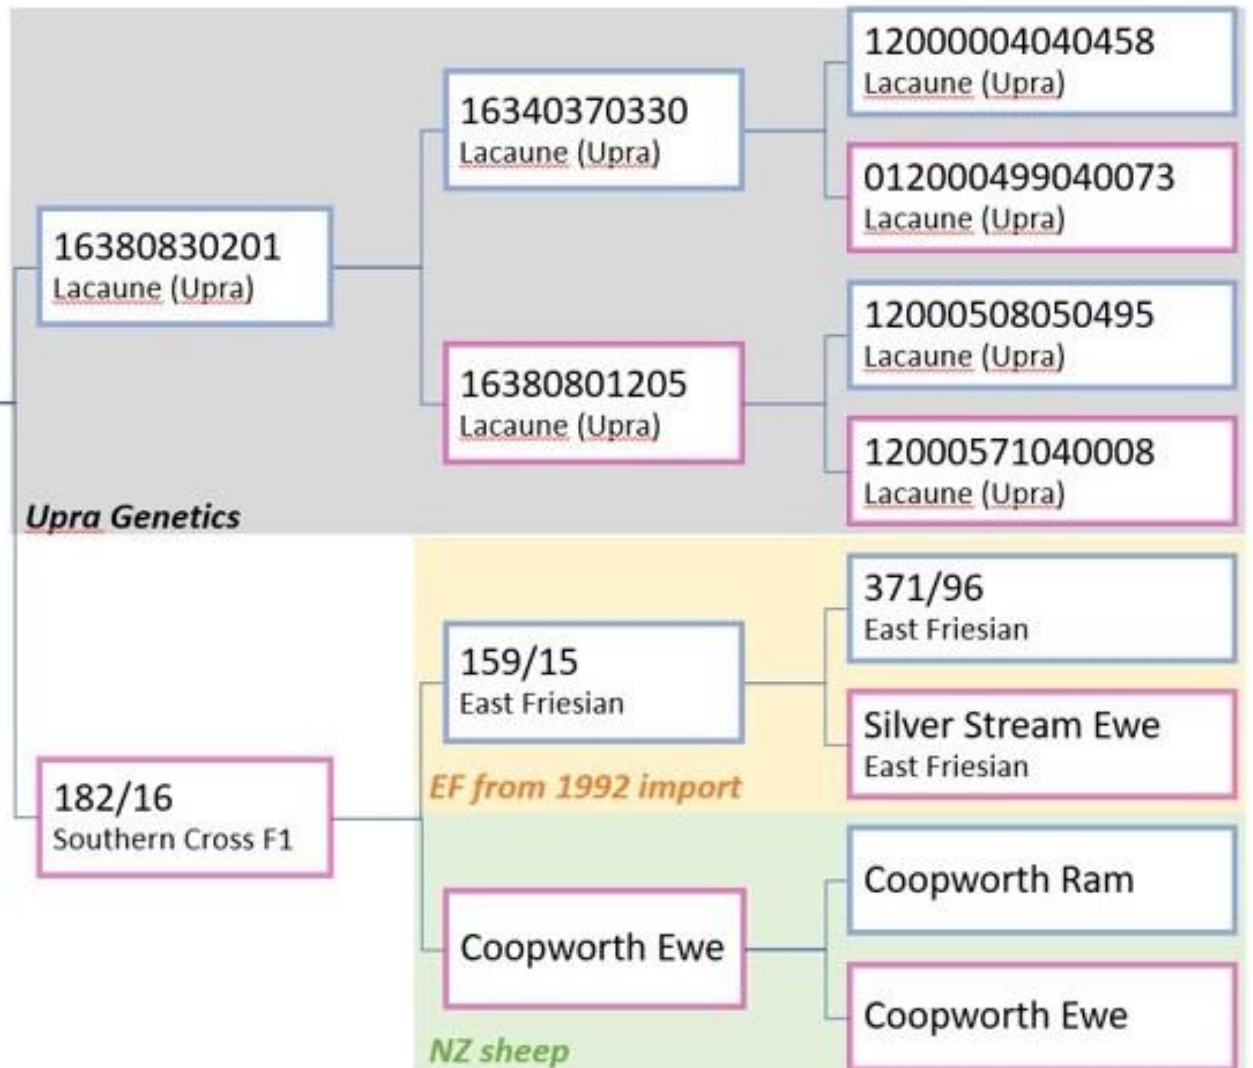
12000004040458
Lacaune (Upra)

16340370330
Lacaune (Upra)

012000499040073
Lacaune (Upra)

16380830201
Lacaune (Upra)

12000508050495
Lacaune (Upra)

16380801205
Lacaune (Upra)

12000571040008
Lacaune (Upra)

Upra Genetics

371/96
East Friesian

159/15
East Friesian

Silver Stream Ewe
East Friesian

182/16
Southern Cross F1

EF from 1992 import

Coopworth Ram

Coopworth Ewe

Coopworth Ewe

NZ sheep